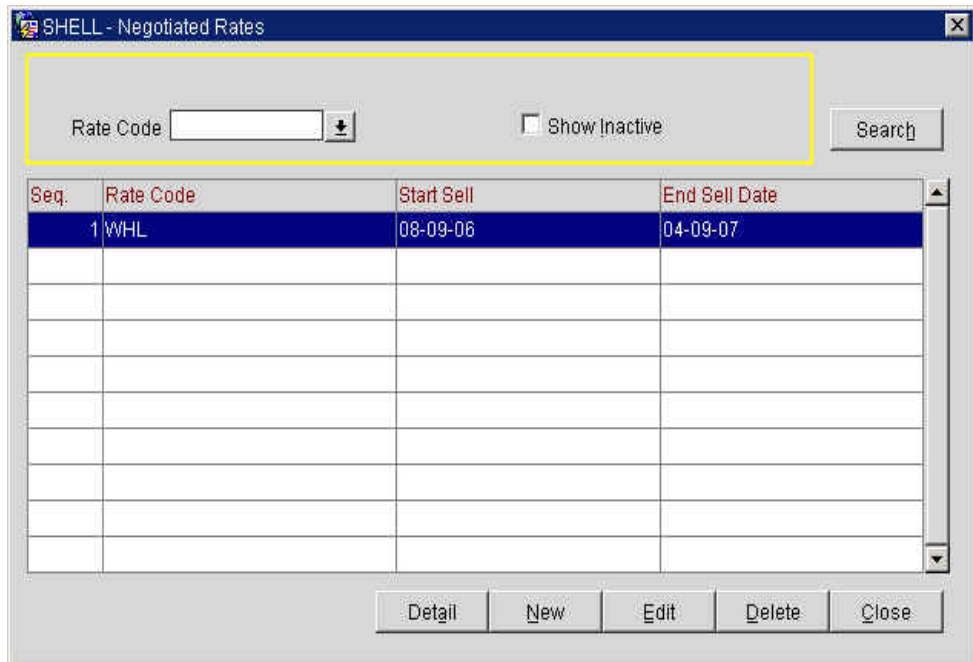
SHELL - Negotiated Rates

Rate Code

Show Inactive

Search

| Seq. | Rate Code | Start Sell | End Sell Date |
|---|---|---|---|
| 1 | WHL | 08-09-06 | 04-09-07 |
| | | | |
| | | | |
| | | | |
| | | | |
| | | | |
| | | | |
| | | | |
| | | | |
| | | | |

Detail New Edit Delete Close